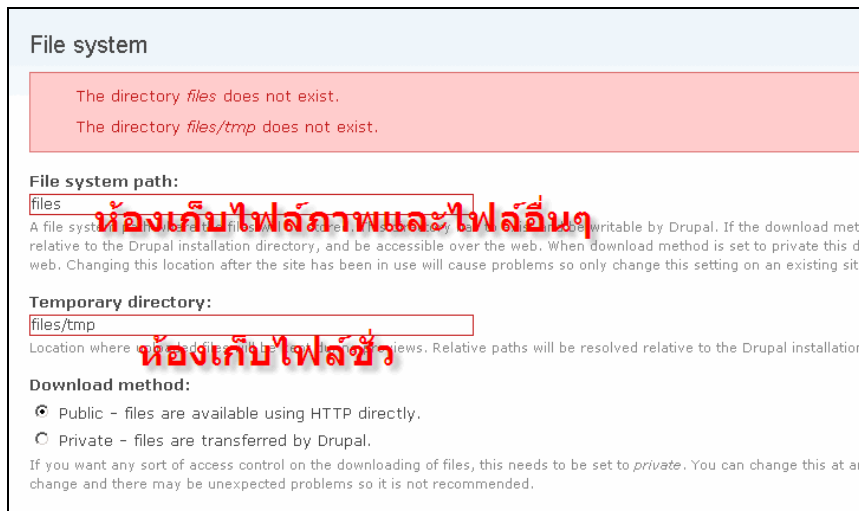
File system

The directory *files* does not exist.

The directory *files/tmp* does not exist.

File system path:

files

ห้องเก็บไฟล์ภาพและไฟล์อื่นๆ

A file system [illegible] files will be stored. This directory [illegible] be writable by Drupal. If the download met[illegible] relative to the Drupal installation directory, and be accessible over the web. When download method is set to private this d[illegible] web. Changing this location after the site has been in use will cause problems so only change this setting on an existing sit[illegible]

Temporary directory:

files/tmp

ห้องเก็บไฟล์ชั่ว

Location where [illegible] files will be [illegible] views. Relative paths will be resolved relative to the Drupal installation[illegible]

Download method:

Public - files are available using HTTP directly.

Private - files are transferred by Drupal.

If you want any sort of access control on the downloading of files, this needs to be set to *private*. You can change this at a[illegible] change and there may be unexpected problems so it is not recommended.